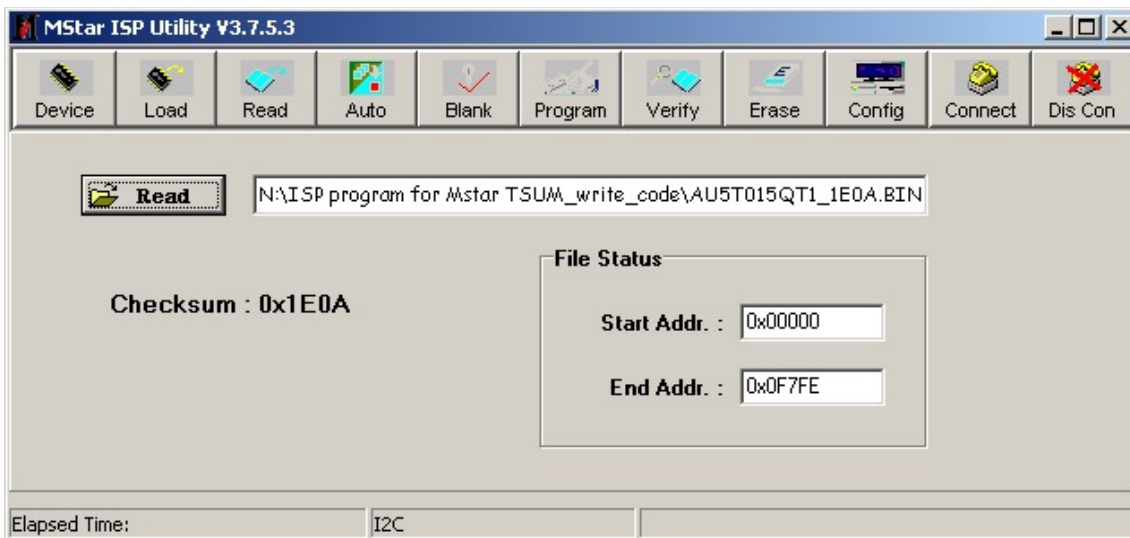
MStar ISP Utility V3.7.5.3

Device Load Read Auto Blank Program Verify Erase Config Connect Dis Con

Read

N:\ISP program for Mstar TSUM_write_code\AU5T015QT1_1E0A.BIN

Checksum : 0x1E0A

File Status

Start Addr. : 0x00000

End Addr. : 0x0F7FE

Elapsed Time:

I2C